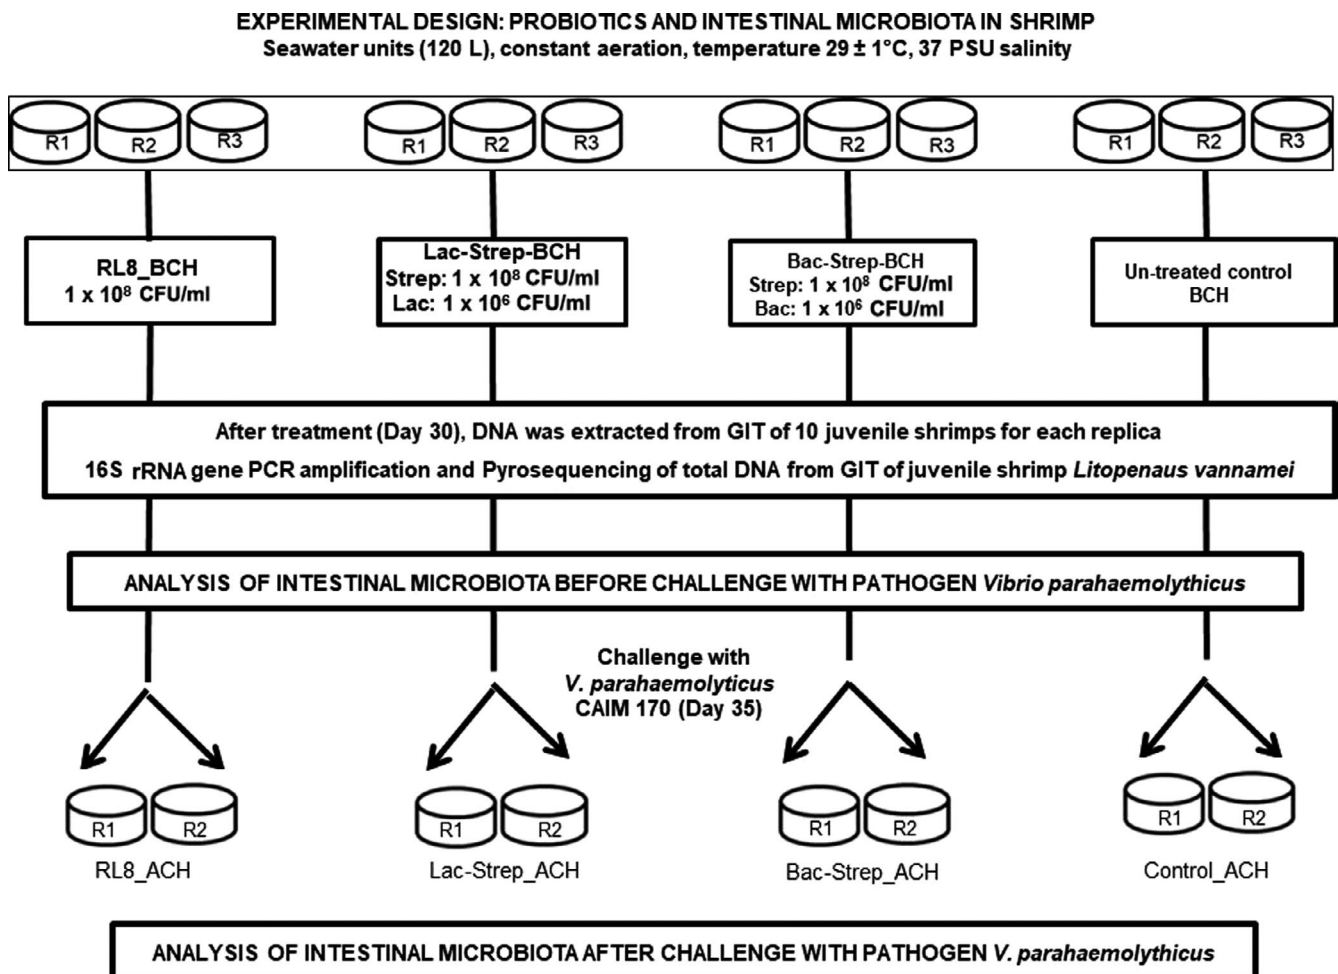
EXPERIMENTAL DESIGN: PROBIOTICS AND INTESTINAL MICROBIOTA IN SHRIMP
Seawater units (120 L), constant aeration, temperature 29 ± 1°C, 37 PSU salinity

R1 R2 R3 R1 R2 R3 R1 R2 R3 R1 R2 R3

RL8_BCH
1 x $10^8$ CFU/ml

Lac-Strep-BCH
Strep: 1 x $10^8$ CFU/ml
Lac: 1 x $10^6$ CFU/ml

Bac-Strep-BCH
Strep: 1 x $10^8$ CFU/ml
Bac: 1 x $10^6$ CFU/ml

Un-treated control
BCH

After treatment (Day 30), DNA was extracted from GIT of 10 juvenile shrimps for each replica
16S rRNA gene PCR amplification and Pyrosequencing of total DNA from GIT of juvenile shrimp *Litopenaus vannamei*

ANALYSIS OF INTESTINAL MICROBIOTA BEFORE CHALLENGE WITH PATHOGEN *Vibrio parahaemolythicus*

Challenge with
*V. parahaemolyticus*
CAIM 170 (Day 35)

R1 R2 R1 R2 R1 R2 R1 R2

RL8_ACH Lac-Strep_ACH Bac-Strep_ACH Control_ACH

ANALYSIS OF INTESTINAL MICROBIOTA AFTER CHALLENGE WITH PATHOGEN *V. parahaemolythicus*